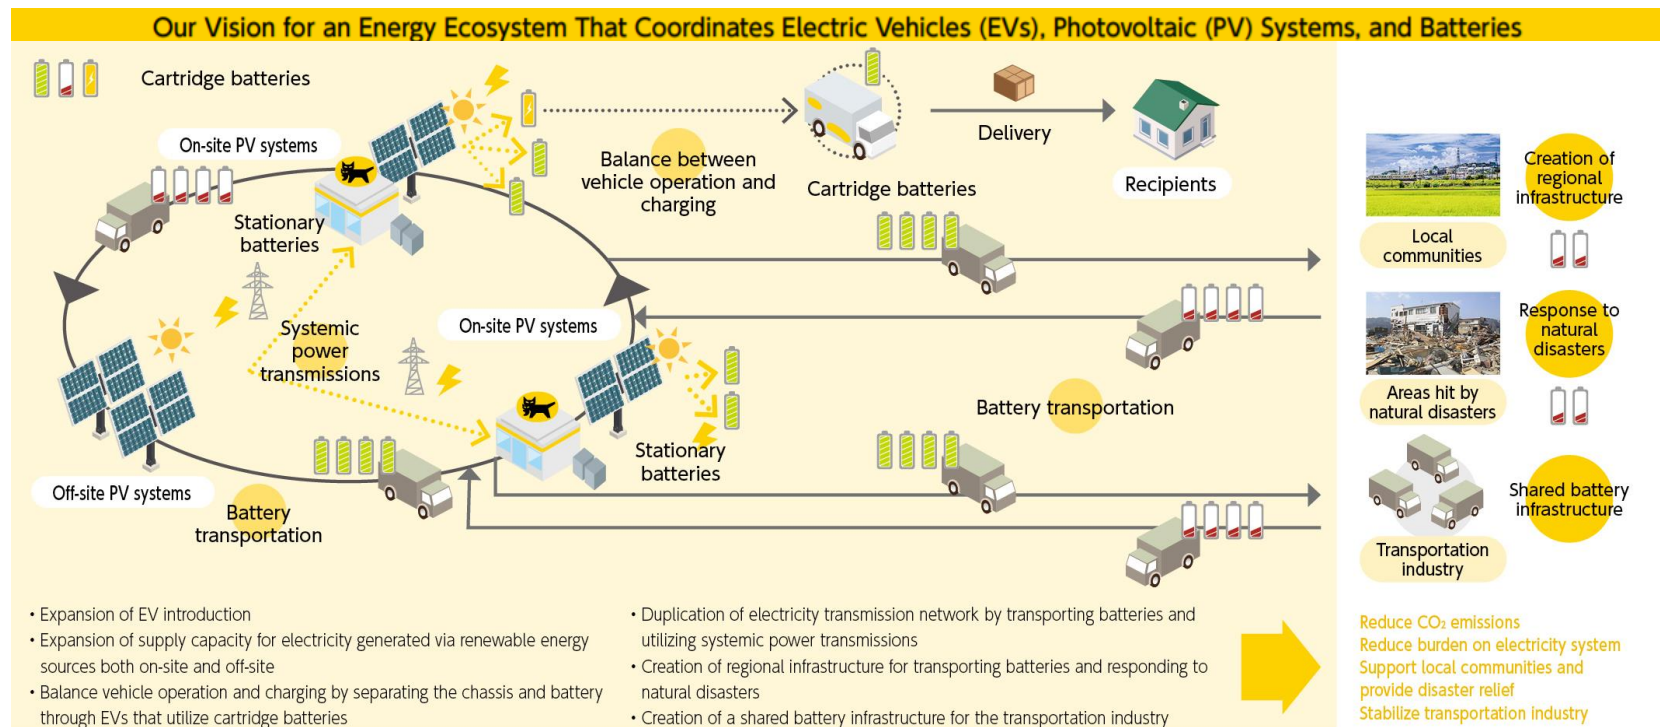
Our Vision for an Energy Ecosystem That Coordinates Electric Vehicles (EVs), Photovoltaic (PV) Systems, and Batteries

Cartridge batteries

On-site PV systems

Stationary batteries

Balance between vehicle operation and charging

Cartridge batteries

Delivery

Recipients

Systemic power transmissions

On-site PV systems

Off-site PV systems

Battery transportation

Stationary batteries

Battery transportation

Local communities

Creation of regional infrastructure

Areas hit by natural disasters

Response to natural disasters

Transportation industry

Shared battery infrastructure

• Expansion of EV introduction
• Expansion of supply capacity for electricity generated via renewable energy sources both on-site and off-site
• Balance vehicle operation and charging by separating the chassis and battery through EVs that utilize cartridge batteries

• Duplication of electricity transmission network by transporting batteries and utilizing systemic power transmissions
• Creation of regional infrastructure for transporting batteries and responding to natural disasters
• Creation of a shared battery infrastructure for the transportation industry

Reduce $CO_2$ emissions
Reduce burden on electricity system
Support local communities and provide disaster relief
Stabilize transportation industry